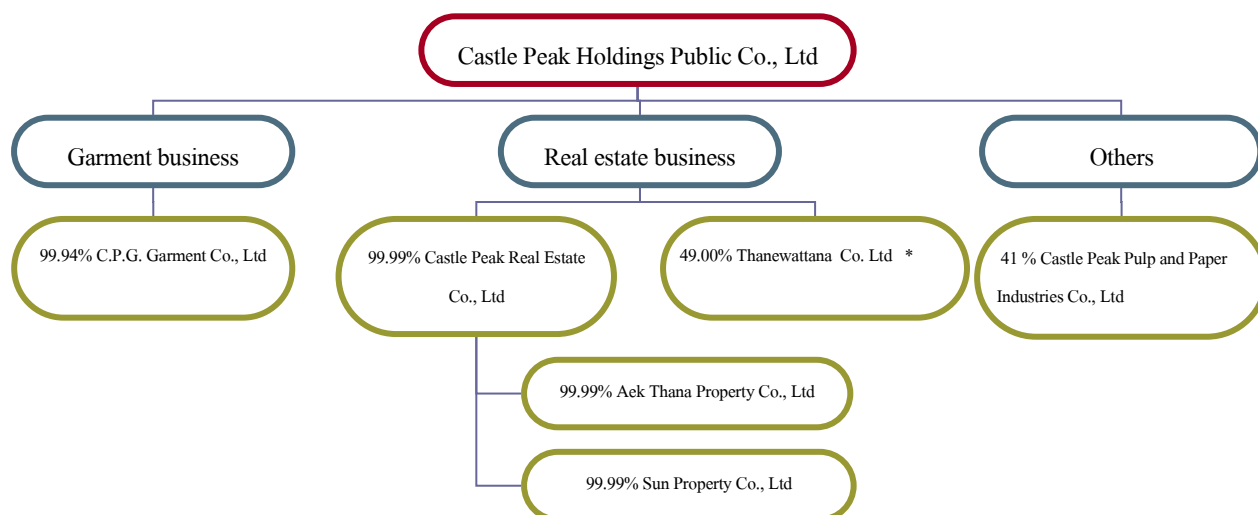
Castle Peak Holdings Public Co., Ltd

Garment business

Real estate business

Others

99.94% C.P.G. Garment Co., Ltd

99.99% Castle Peak Real Estate Co., Ltd

49.00% Thanewattana Co. Ltd *

41 % Castle Peak Pulp and Paper Industries Co., Ltd

99.99% Aek Thana Property Co., Ltd

99.99% Sun Property Co., Ltd